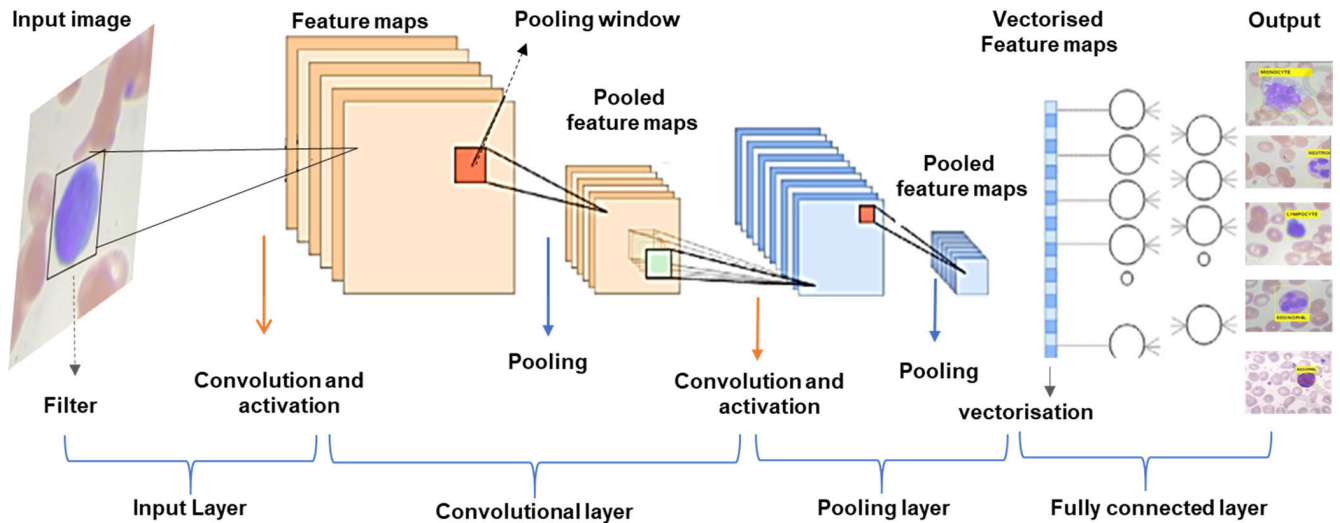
Input image

Feature maps

Pooling window

Pooled feature maps

Pooled feature maps

Vectorised Feature maps

Output

MONOCYTE

NEUTRO

LYMPOCYTE

EOSINOPHIL

BASOPHIL

Filter

Convolution and activation

Pooling

Convolution and activation

Pooling

vectorisation

Input Layer

Convolutional layer

Pooling layer

Fully connected layer